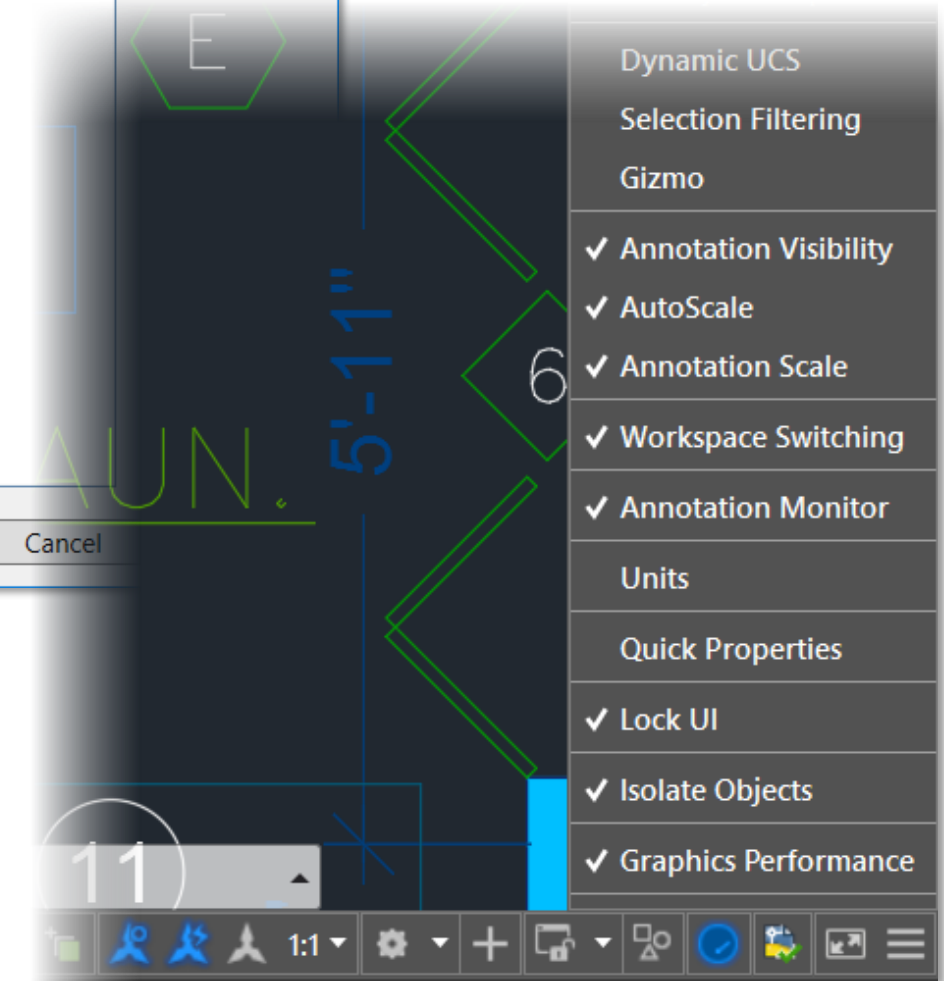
E

AUN.

5'-11"

6

11

Cancel

Dynamic UCS
Selection Filtering
Gizmo
✓ Annotation Visibility
✓ AutoScale
✓ Annotation Scale
✓ Workspace Switching
✓ Annotation Monitor
Units
Quick Properties
✓ Lock UI
✓ Isolate Objects
✓ Graphics Performance

1:1